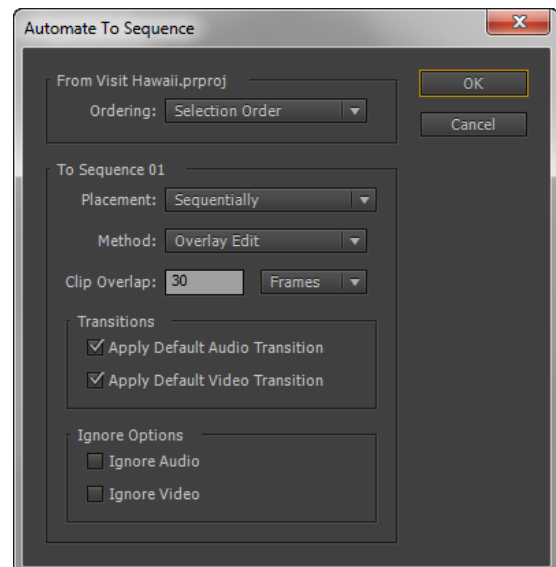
Automate To Sequence

From Visit Hawaii.prproj

Ordering: Selection Order

OK

Cancel

To Sequence 01

Placement: Sequentially

Method: Overlay Edit

Clip Overlap: 30 Frames

Transitions

Apply Default Audio Transition

Apply Default Video Transition

Ignore Options

Ignore Audio

Ignore Video